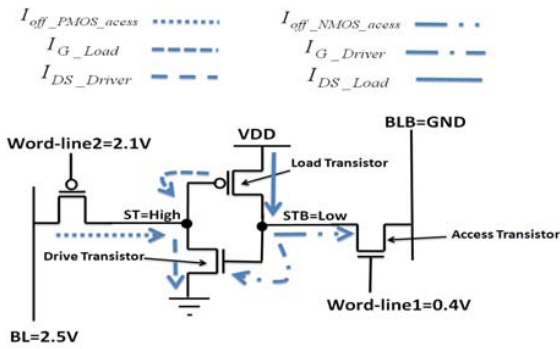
$I_{off\_PMOS\_acess}$
$I_{G\_Load}$
$I_{DS\_Driver}$
$I_{off\_NMOS\_acess}$
$I_{G\_Driver}$
$I_{DS\_Load}$

Word-line2=2.1V
VDD
Load Transistor
BLB=GND
ST=High
STB=Low
Access Transistor
Drive Transistor
Word-line1=0.4V
BL=2.5V